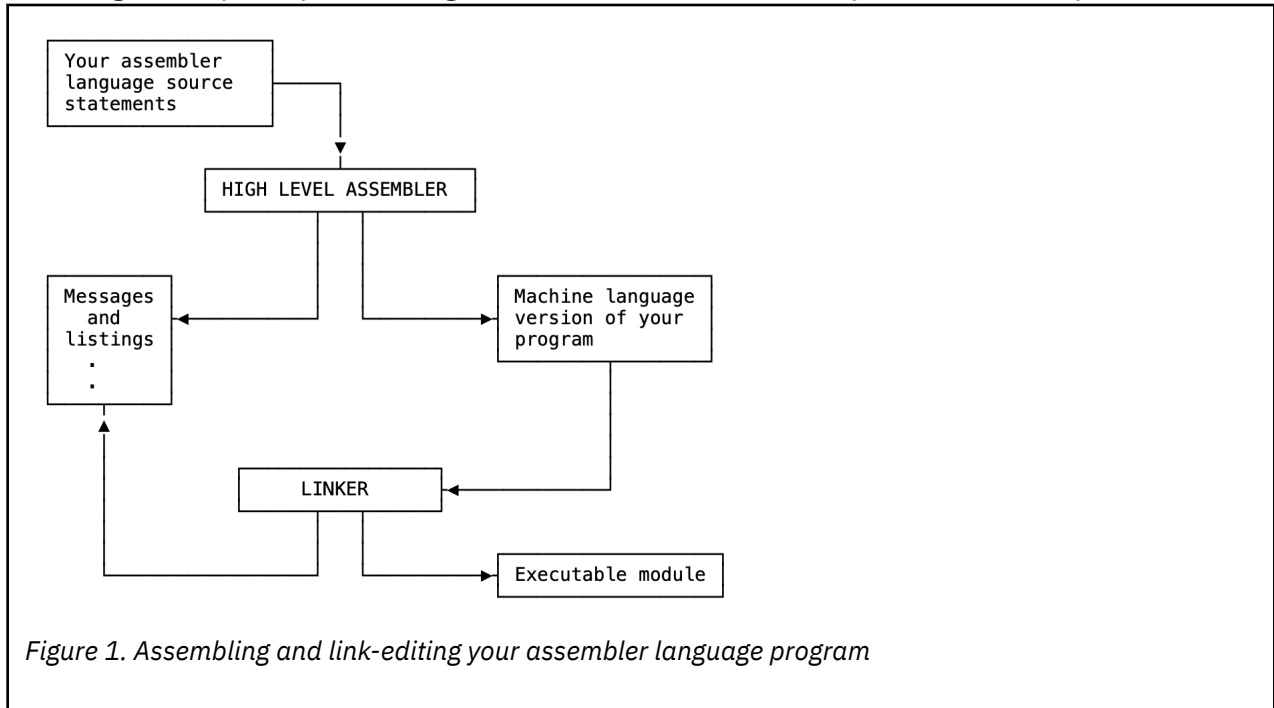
Your assembler language source statements

HIGH LEVEL ASSEMBLER

Messages and listings
.
.

Machine language version of your program

LINKER

Executable module

Figure 1. Assembling and link-editing your assembler language program